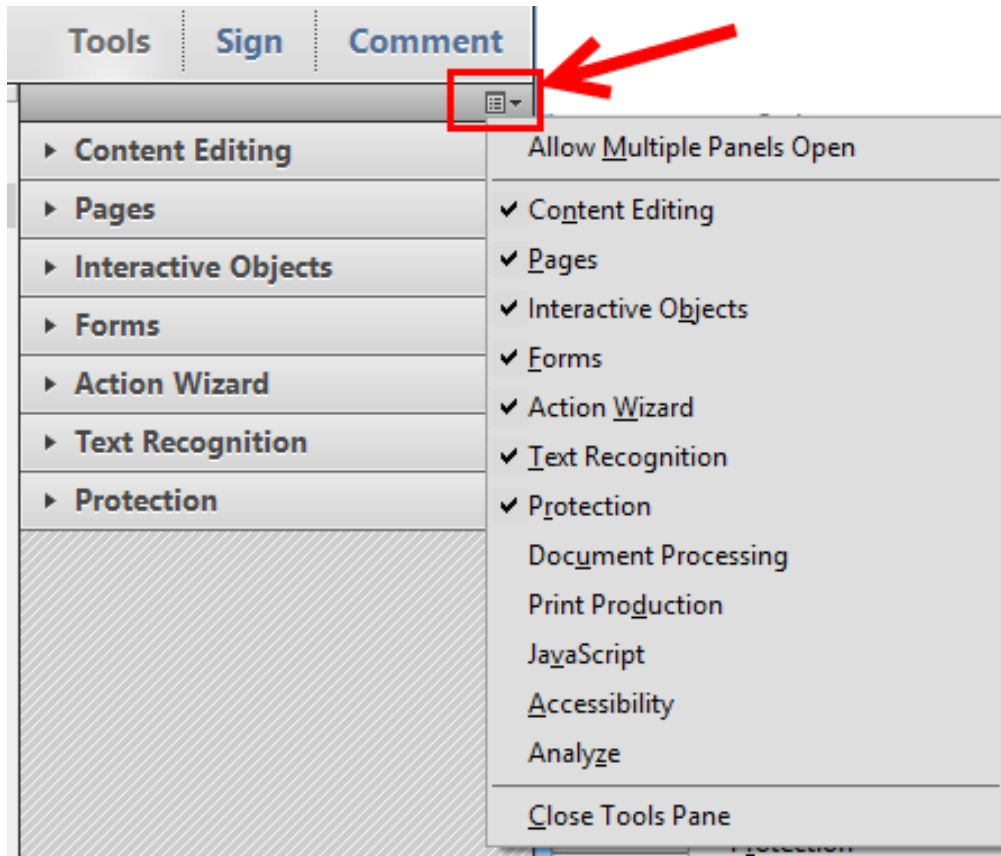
Tools Sign Comment

Content Editing
Pages
Interactive Objects
Forms
Action Wizard
Text Recognition
Protection

Allow Multiple Panels Open
✔ Content Editing
✔ Pages
✔ Interactive Objects
✔ Forms
✔ Action Wizard
✔ Text Recognition
✔ Protection
Document Processing
Print Production
JavaScript
Accessibility
Analyze
Close Tools Pane